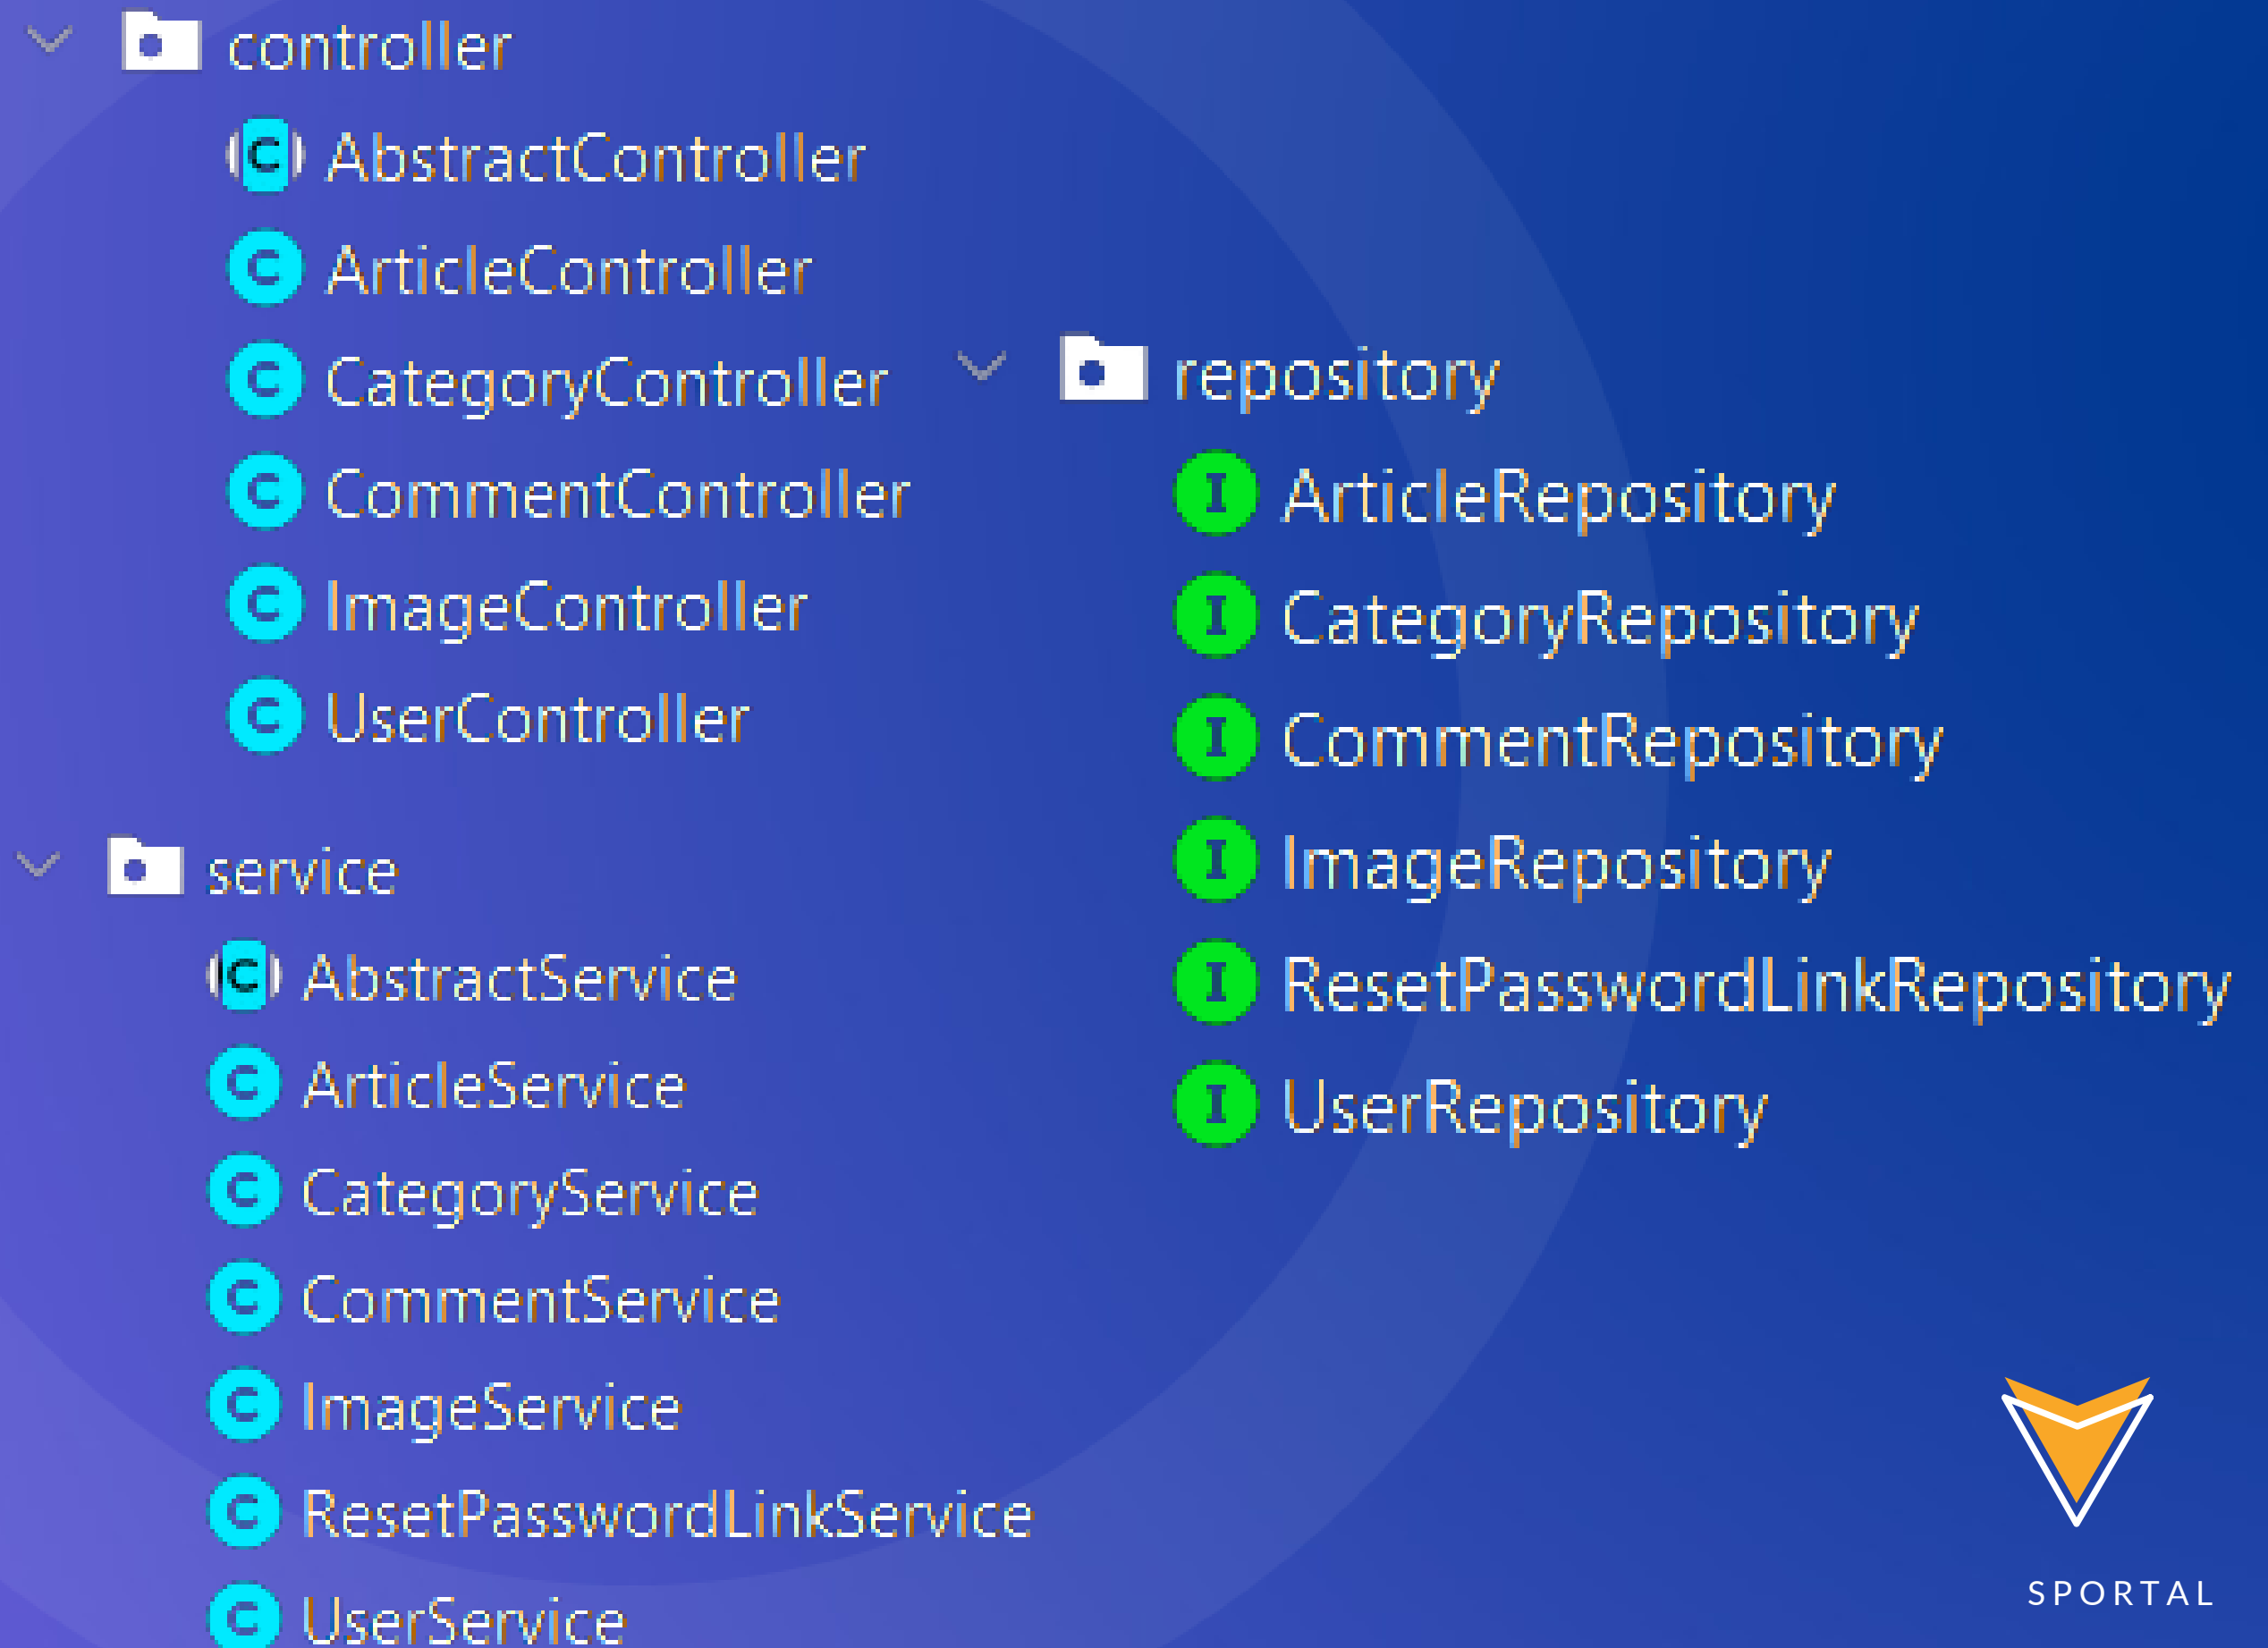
controller
AbstractController
ArticleController
CategoryController
CommentController
ImageController
UserController

service
AbstractService
ArticleService
CategoryService
CommentService
ImageService
ResetPasswordLinkService
UserService

repository
ArticleRepository
CategoryRepository
CommentRepository
ImageRepository
ResetPasswordLinkRepository
UserRepository

SPORTAL